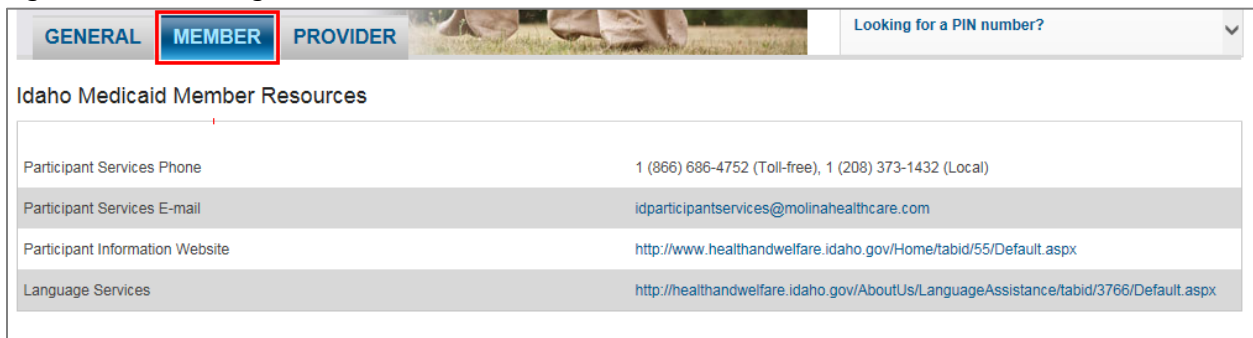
GENERAL MEMBER PROVIDER

Looking for a PIN number?

Idaho Medicaid Member Resources

| | |
|---|---|
| Participant Services Phone | 1 (866) 686-4752 (Toll-free), 1 (208) 373-1432 (Local) |
| Participant Services E-mail | idparticipantservices@molinahealthcare.com |
| Participant Information Website | http://www.healthandwelfare.idaho.gov/Home/tabid/55/Default.aspx |
| Language Services | http://healthandwelfare.idaho.gov/AboutUs/LanguageAssistance/tabid/3766/Default.aspx |